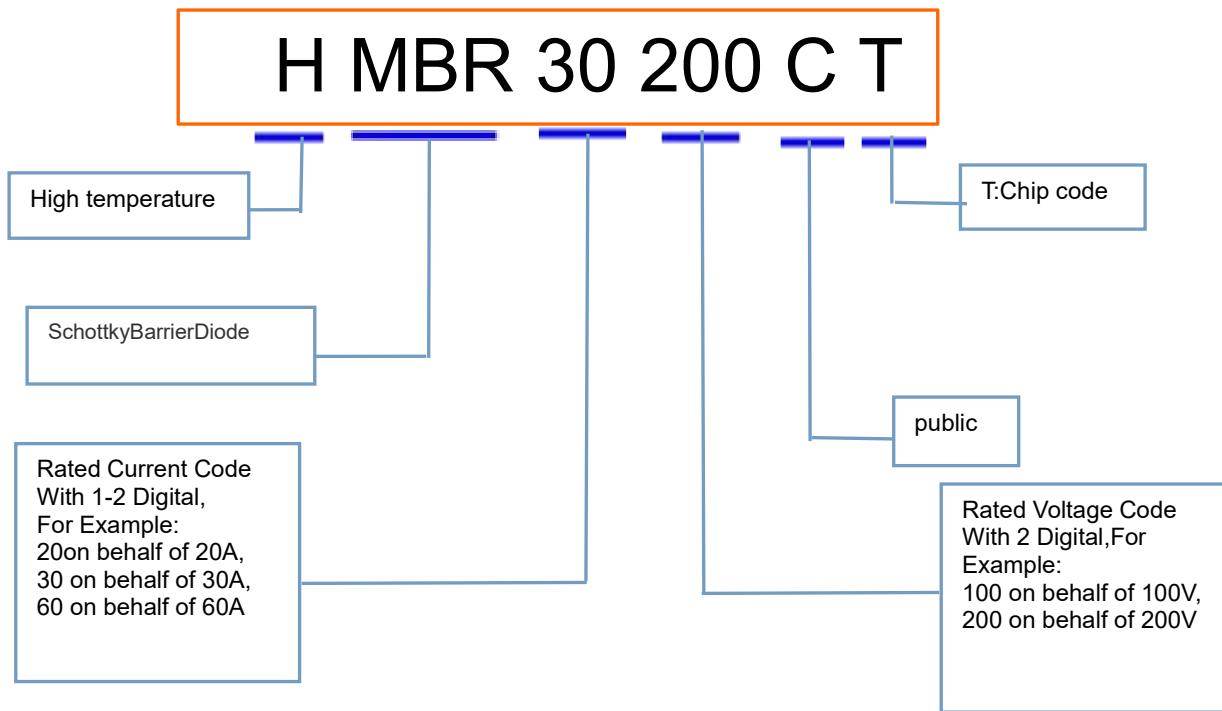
H MBR 30 200 C T

High temperature

SchottkyBarrierDiode

Rated Current Code With 1-2 Digital, For Example: 20on behalf of 20A, 30 on behalf of 30A, 60 on behalf of 60A

T:Chip code

public

Rated Voltage Code With 2 Digital,For Example: 100 on behalf of 100V, 200 on behalf of 200V